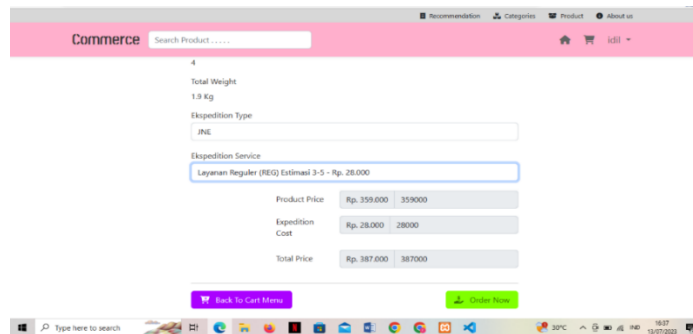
Recommendation Categories Product About us

Commerce Search Product . . . . .

idil

4

Total Weight

1.9 Kg

Ekspedition Type

JNE

Ekspedition Service

Layanan Reguler (REG) Estimasi 3-5 - Rp. 28.000

| Product Price | Rp. 359.000 | 359000 |
|---|---|---|
| Expedition Cost | Rp. 28.000 | 28000 |
| Total Price | Rp. 387.000 | 387000 |

Back To Cart Menu

Order Now

Type here to search

30°C IND 15:37 13/07/2020